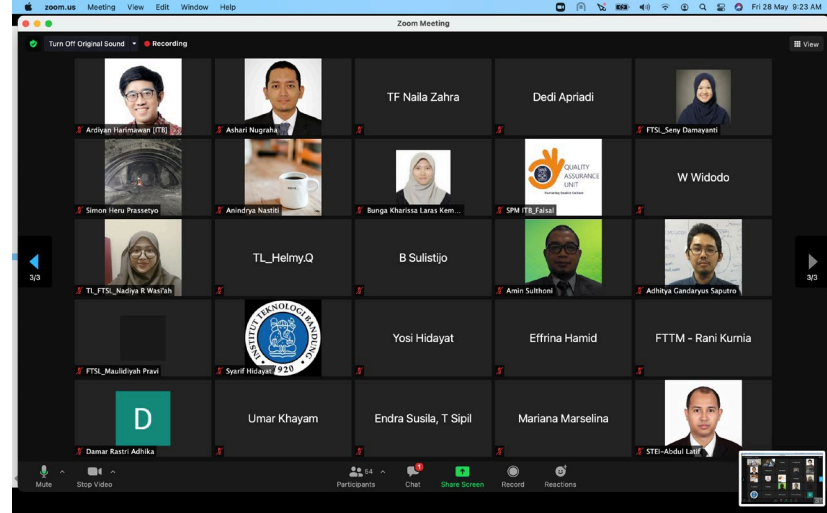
zoom.us Meeting View Edit Window Help
Fri 28 May 9:23 AM
Zoom Meeting
Turn Off Original Sound
Recording
View
3/3
3/3

Ardiyan Harimawan [ITB]
Ashari Nugraha
TF Naila Zahra
Dedi Apriadi
FTSL_Seny Damayanti
Simon Heru Prassetyo
Anindrya Nastiti
Bunga Kharissa Laras Kem...
QUALITY ASSURANCE UNIT
SPM ITB_Faisal
W Widodo
TL_FTSL_Nadiya R Wasi'ah
TL_Helmy.Q
B Sulistijo
Amin Sulthoni
Adhitya Gandaryus Saputro
FTSL_Maulidiyah Pravi
INSTITUT TEKNOLOGI BANDUNG 1920
Syarif Hidayat
Yosi Hidayat
Effrina Hamid
FTTM - Rani Kurnia
D
Damar Rastri Adhika
Umar Khayam
Endra Susila, T Sipil
Mariana Marselina
STEI-Abdul Latif

Mute
Stop Video
64
Participants
Chat
Share Screen
Record
Reactions